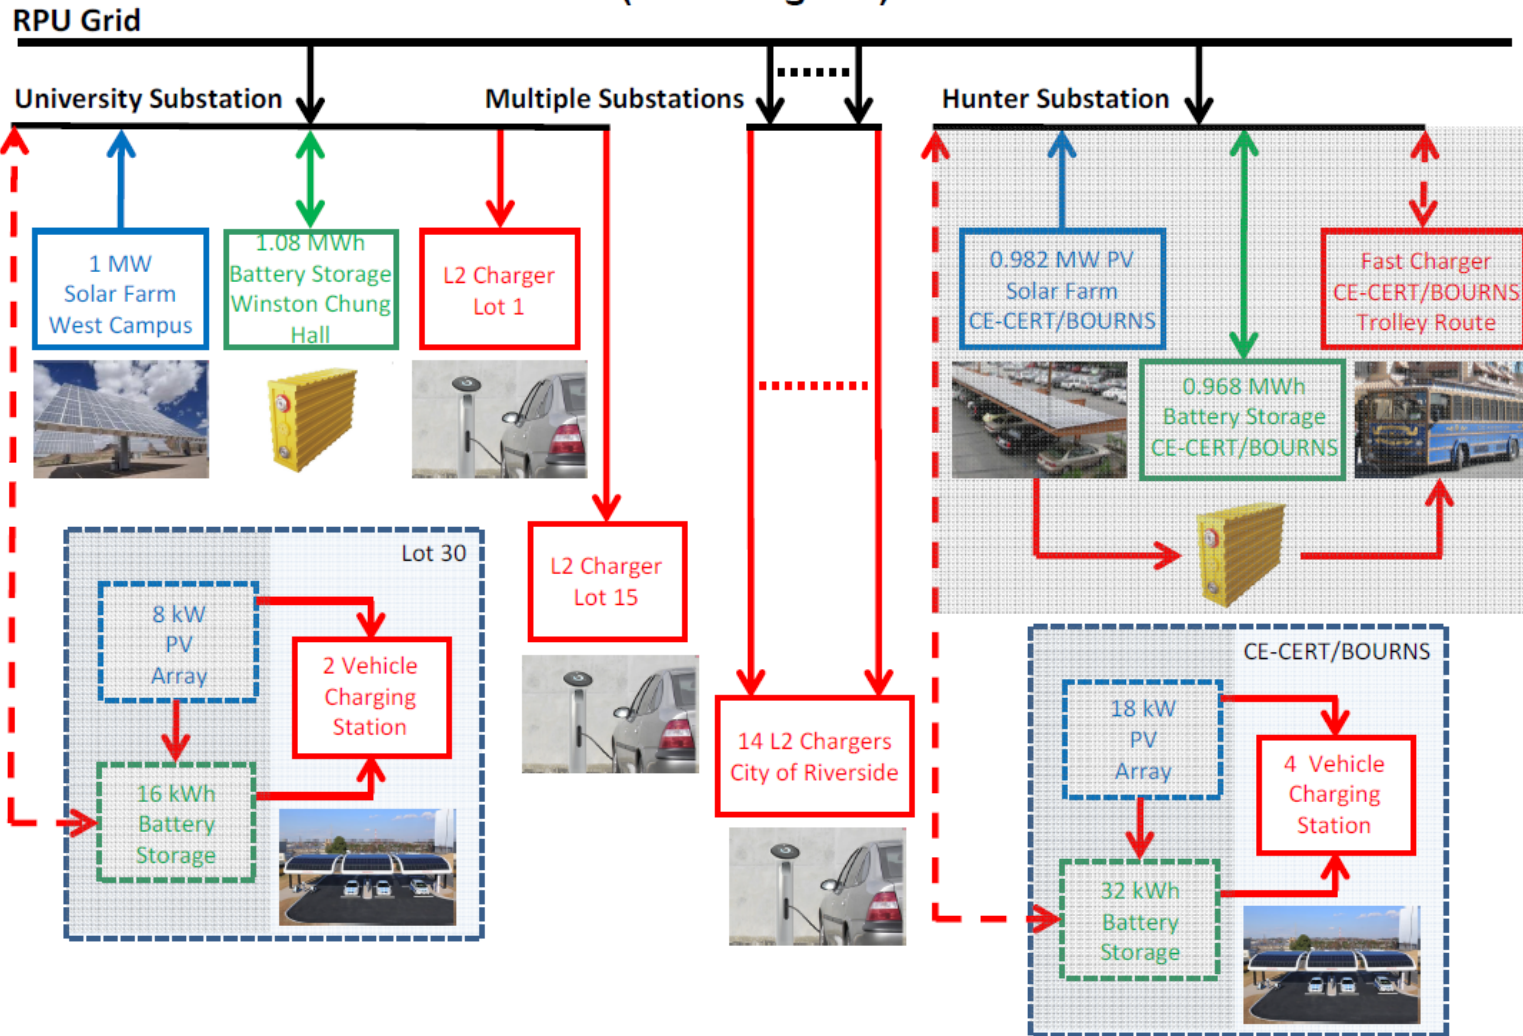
RPU Grid

University Substation

Multiple Substations

Hunter Substation

1 MW Solar Farm West Campus

1.08 MWh Battery Storage Winston Chung Hall

L2 Charger Lot 1

L2 Charger Lot 15

14 L2 Chargers City of Riverside

0.982 MW PV Solar Farm CE-CERT/BOURNS

0.968 MWh Battery Storage CE-CERT/BOURNS

Fast Charger CE-CERT/BOURNS Trolley Route

Lot 30

8 kW PV Array

2 Vehicle Charging Station

16 kWh Battery Storage

CE-CERT/BOURNS

18 kW PV Array

4 Vehicle Charging Station

32 kWh Battery Storage